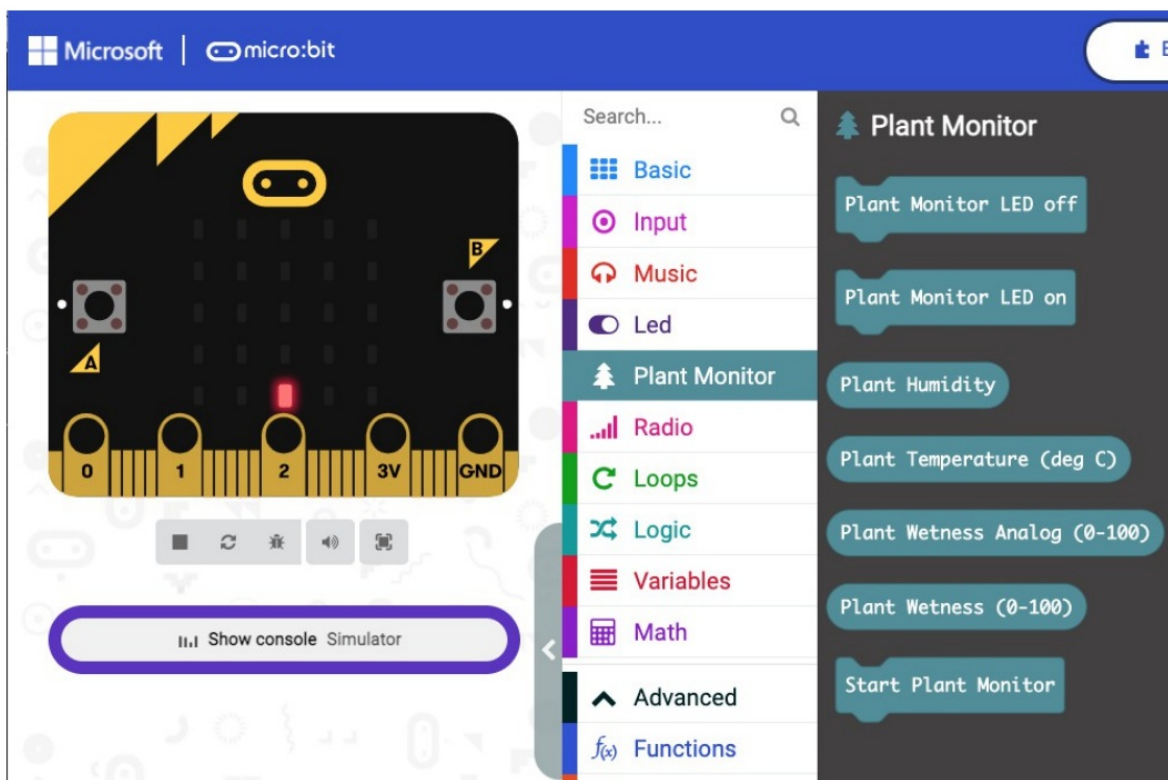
Microsoft | micro:bit

B

A

0 1 2 3V GND

Show console Simulator

Search...

Basic

Input

Music

Led

Plant Monitor

Radio

Loops

Logic

Variables

Math

Advanced

Functions

Plant Monitor

Plant Monitor LED off

Plant Monitor LED on

Plant Humidity

Plant Temperature (deg C)

Plant Wetness Analog (0-100)

Plant Wetness (0-100)

Start Plant Monitor